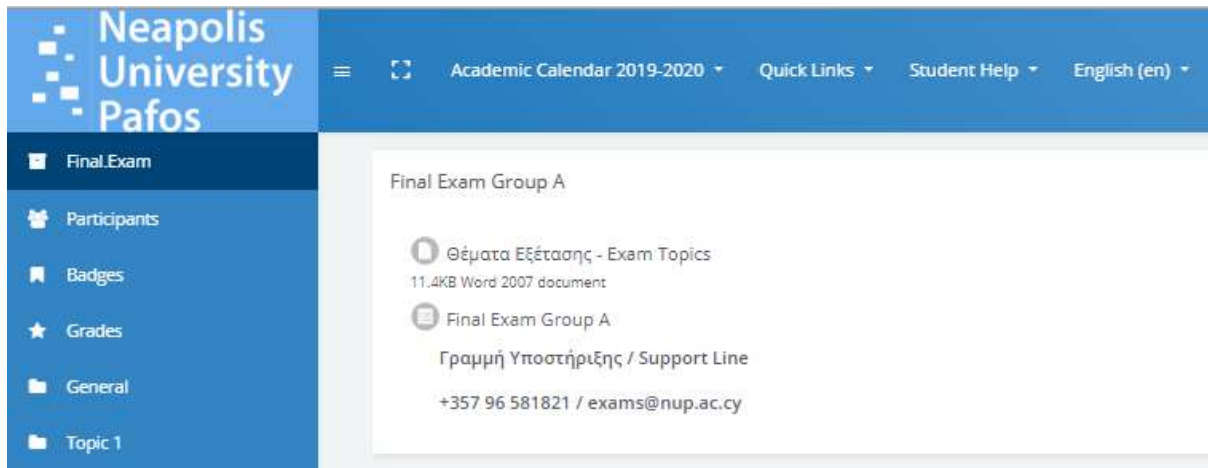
Neapolis University Pafos

Academic Calendar 2019-2020

Quick Links

Student Help

English (en)

Final.Exam

Participants

Badges

Grades

General

Topic 1

Final Exam Group A

Θέματα Εξέτασης - Exam Topics

11.4KB Word 2007 document

Final Exam Group A

Γραμμή Υποστήριξης / Support Line

+357 96 581821 / exams@nup.ac.cy